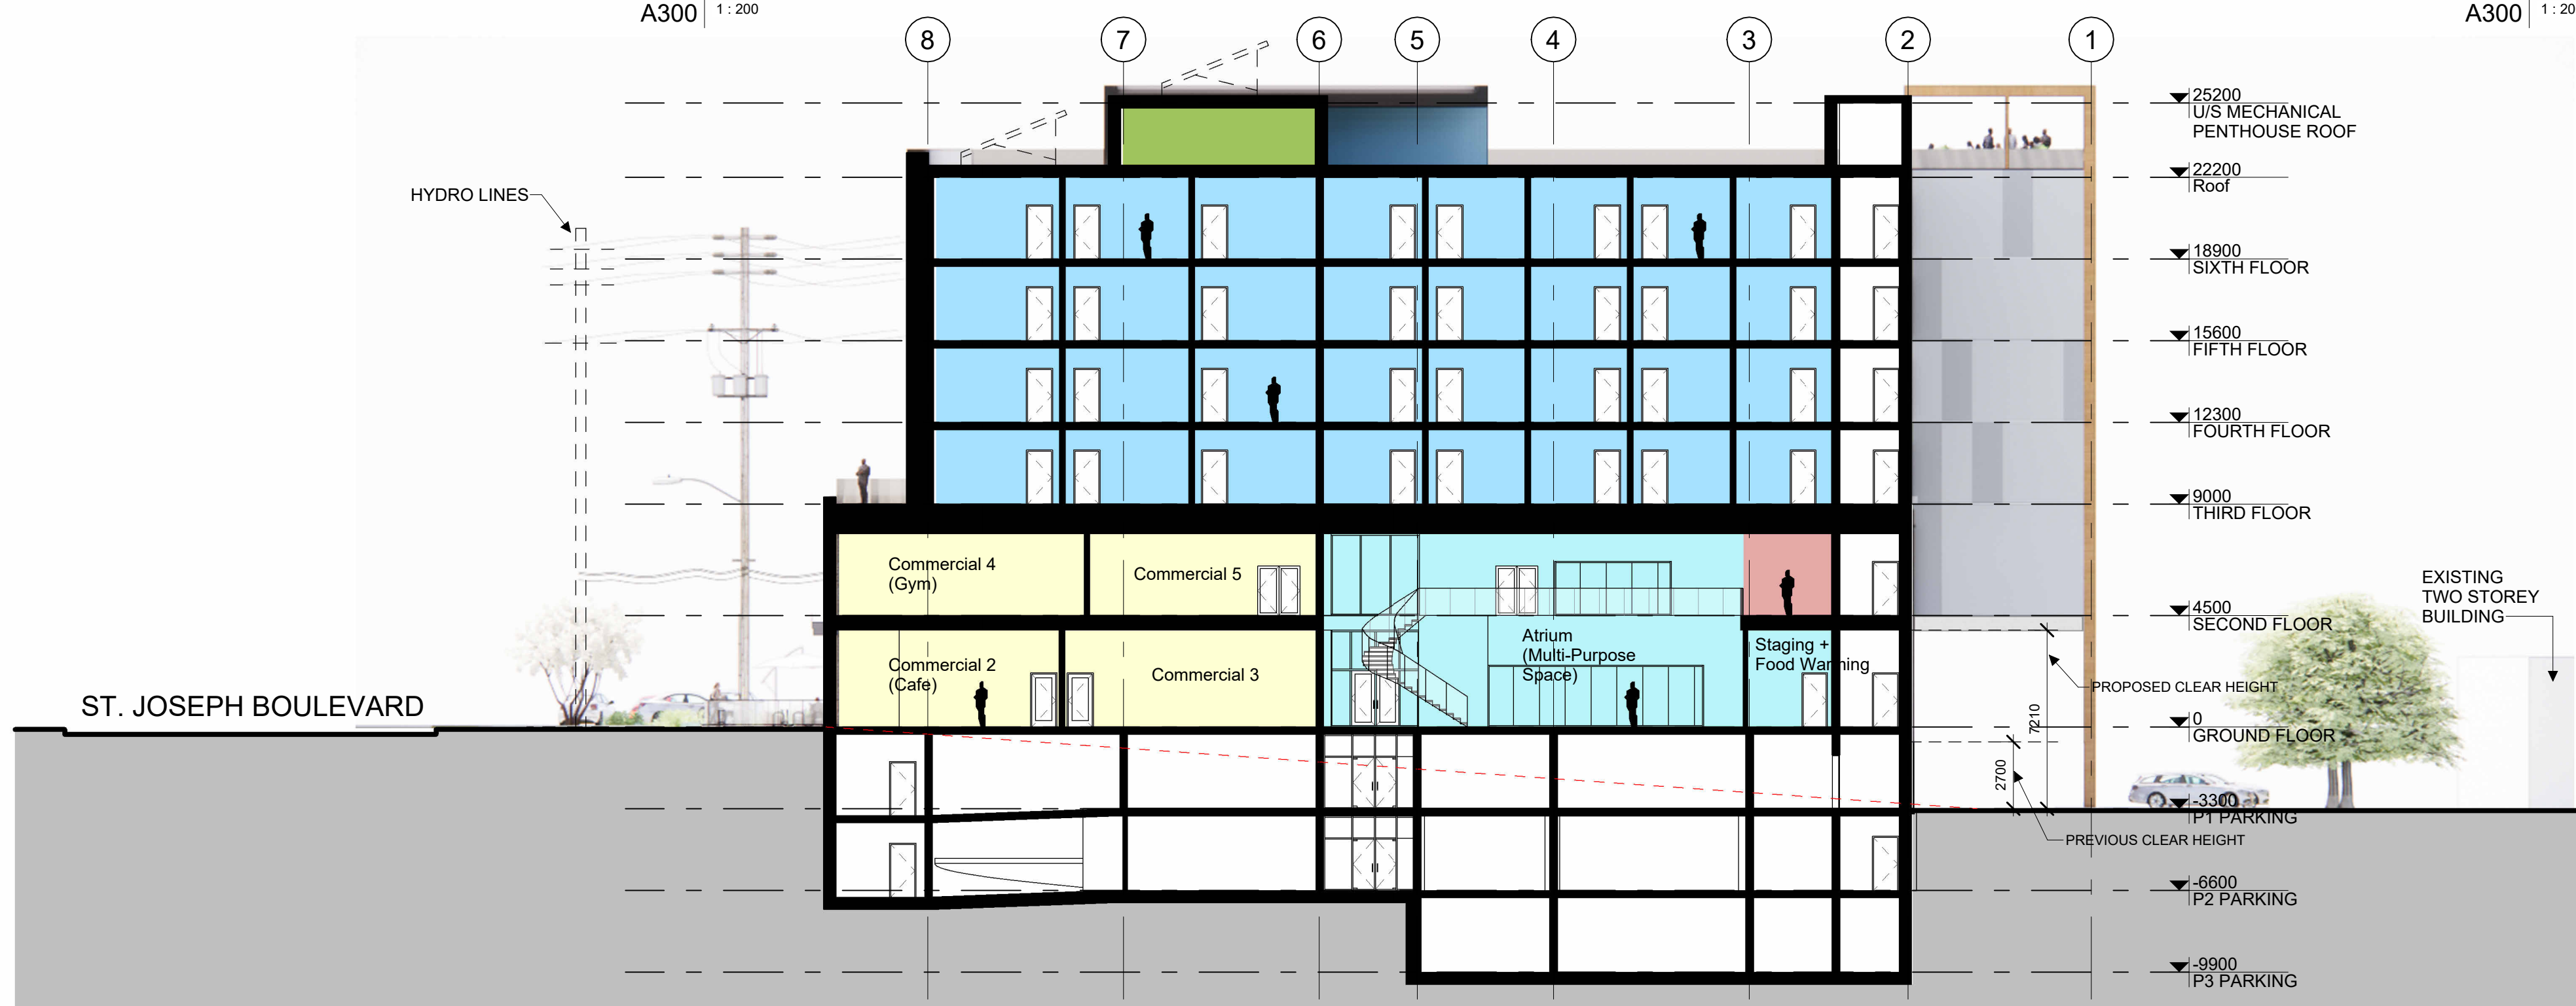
A300 1 : 200

A300 1 : 20

8 7 6 5 4 3 2 1

25200
U/S MECHANICAL PENTHOUSE ROOF

22200
Roof

18900
SIXTH FLOOR

15600
FIFTH FLOOR

12300
FOURTH FLOOR

9000
THIRD FLOOR

4500
SECOND FLOOR

0
GROUND FLOOR

-3300
P1 PARKING

-6600
P2 PARKING

-9900
P3 PARKING

HYDRO LINES

EXISTING TWO STOREY BUILDING

PROPOSED CLEAR HEIGHT

PREVIOUS CLEAR HEIGHT

7210

2700

ST. JOSEPH BOULEVARD

Commercial 4 (Gym)

Commercial 5

Commercial 2 (Cafe)

Commercial 3

Atrium (Multi-Purpose Space)

Staging + Food Warming